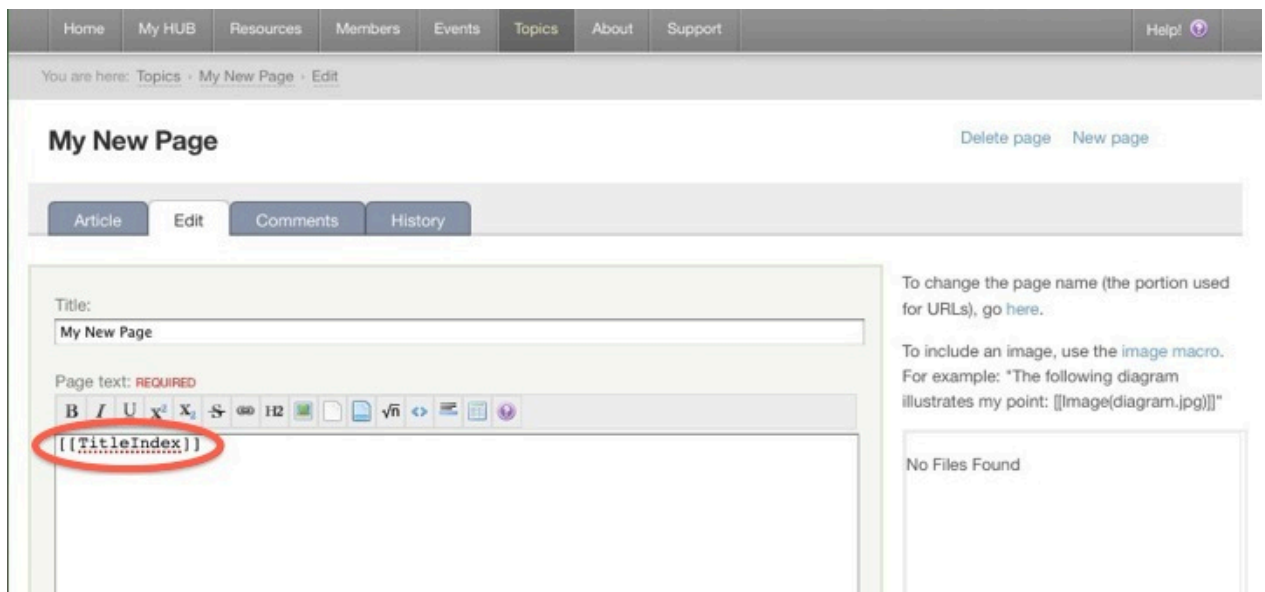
Home My HUB Resources Members Events Topics About Support Help!

You are here: Topics › My New Page › Edit

My New Page

Delete page New page

Article Edit Comments History

Title:
My New Page

Page text: REQUIRED

B I U $x^2$ $X_2$ S H2 √n

[[TitleIndex]]

To change the page name (the portion used for URLs), go here.

To include an image, use the image macro. For example: "The following diagram illustrates my point: [[Image(diagram.jpg)]]"

No Files Found